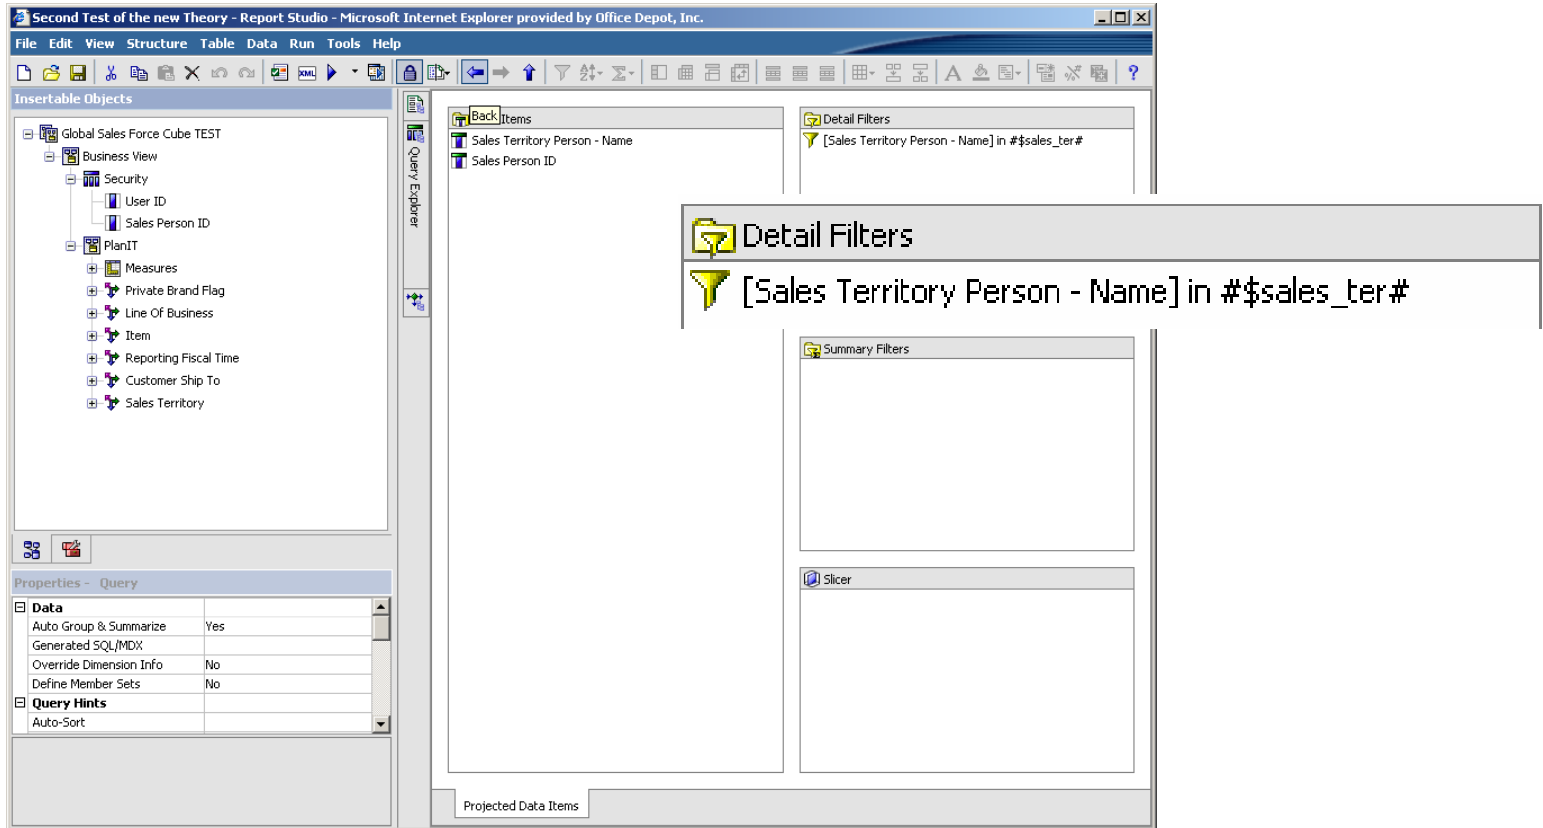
Second Test of the new Theory - Report Studio - Microsoft Internet Explorer provided by Office Depot, Inc.

File Edit View Structure Table Data Run Tools Help

Insertable Objects

Global Sales Force Cube TEST
Business View
Security
User ID
Sales Person ID
PlanIT
Measures
Private Brand Flag
Line Of Business
Item
Reporting Fiscal Time
Customer Ship To
Sales Territory

Properties - Query

| Data | |
|---|---|
| Auto Group & Summarize | Yes |
| Generated SQL/MDX | |
| Override Dimension Info | No |
| Define Member Sets | No |
| Query Hints | |
| Auto-Sort | |

Query Explorer

Back Items
Sales Territory Person - Name
Sales Person ID

Detail Filters
[Sales Territory Person - Name] in #$sales_ter#

Detail Filters
[Sales Territory Person - Name] in #$sales_ter#

Summary Filters

Slicer

Projected Data Items